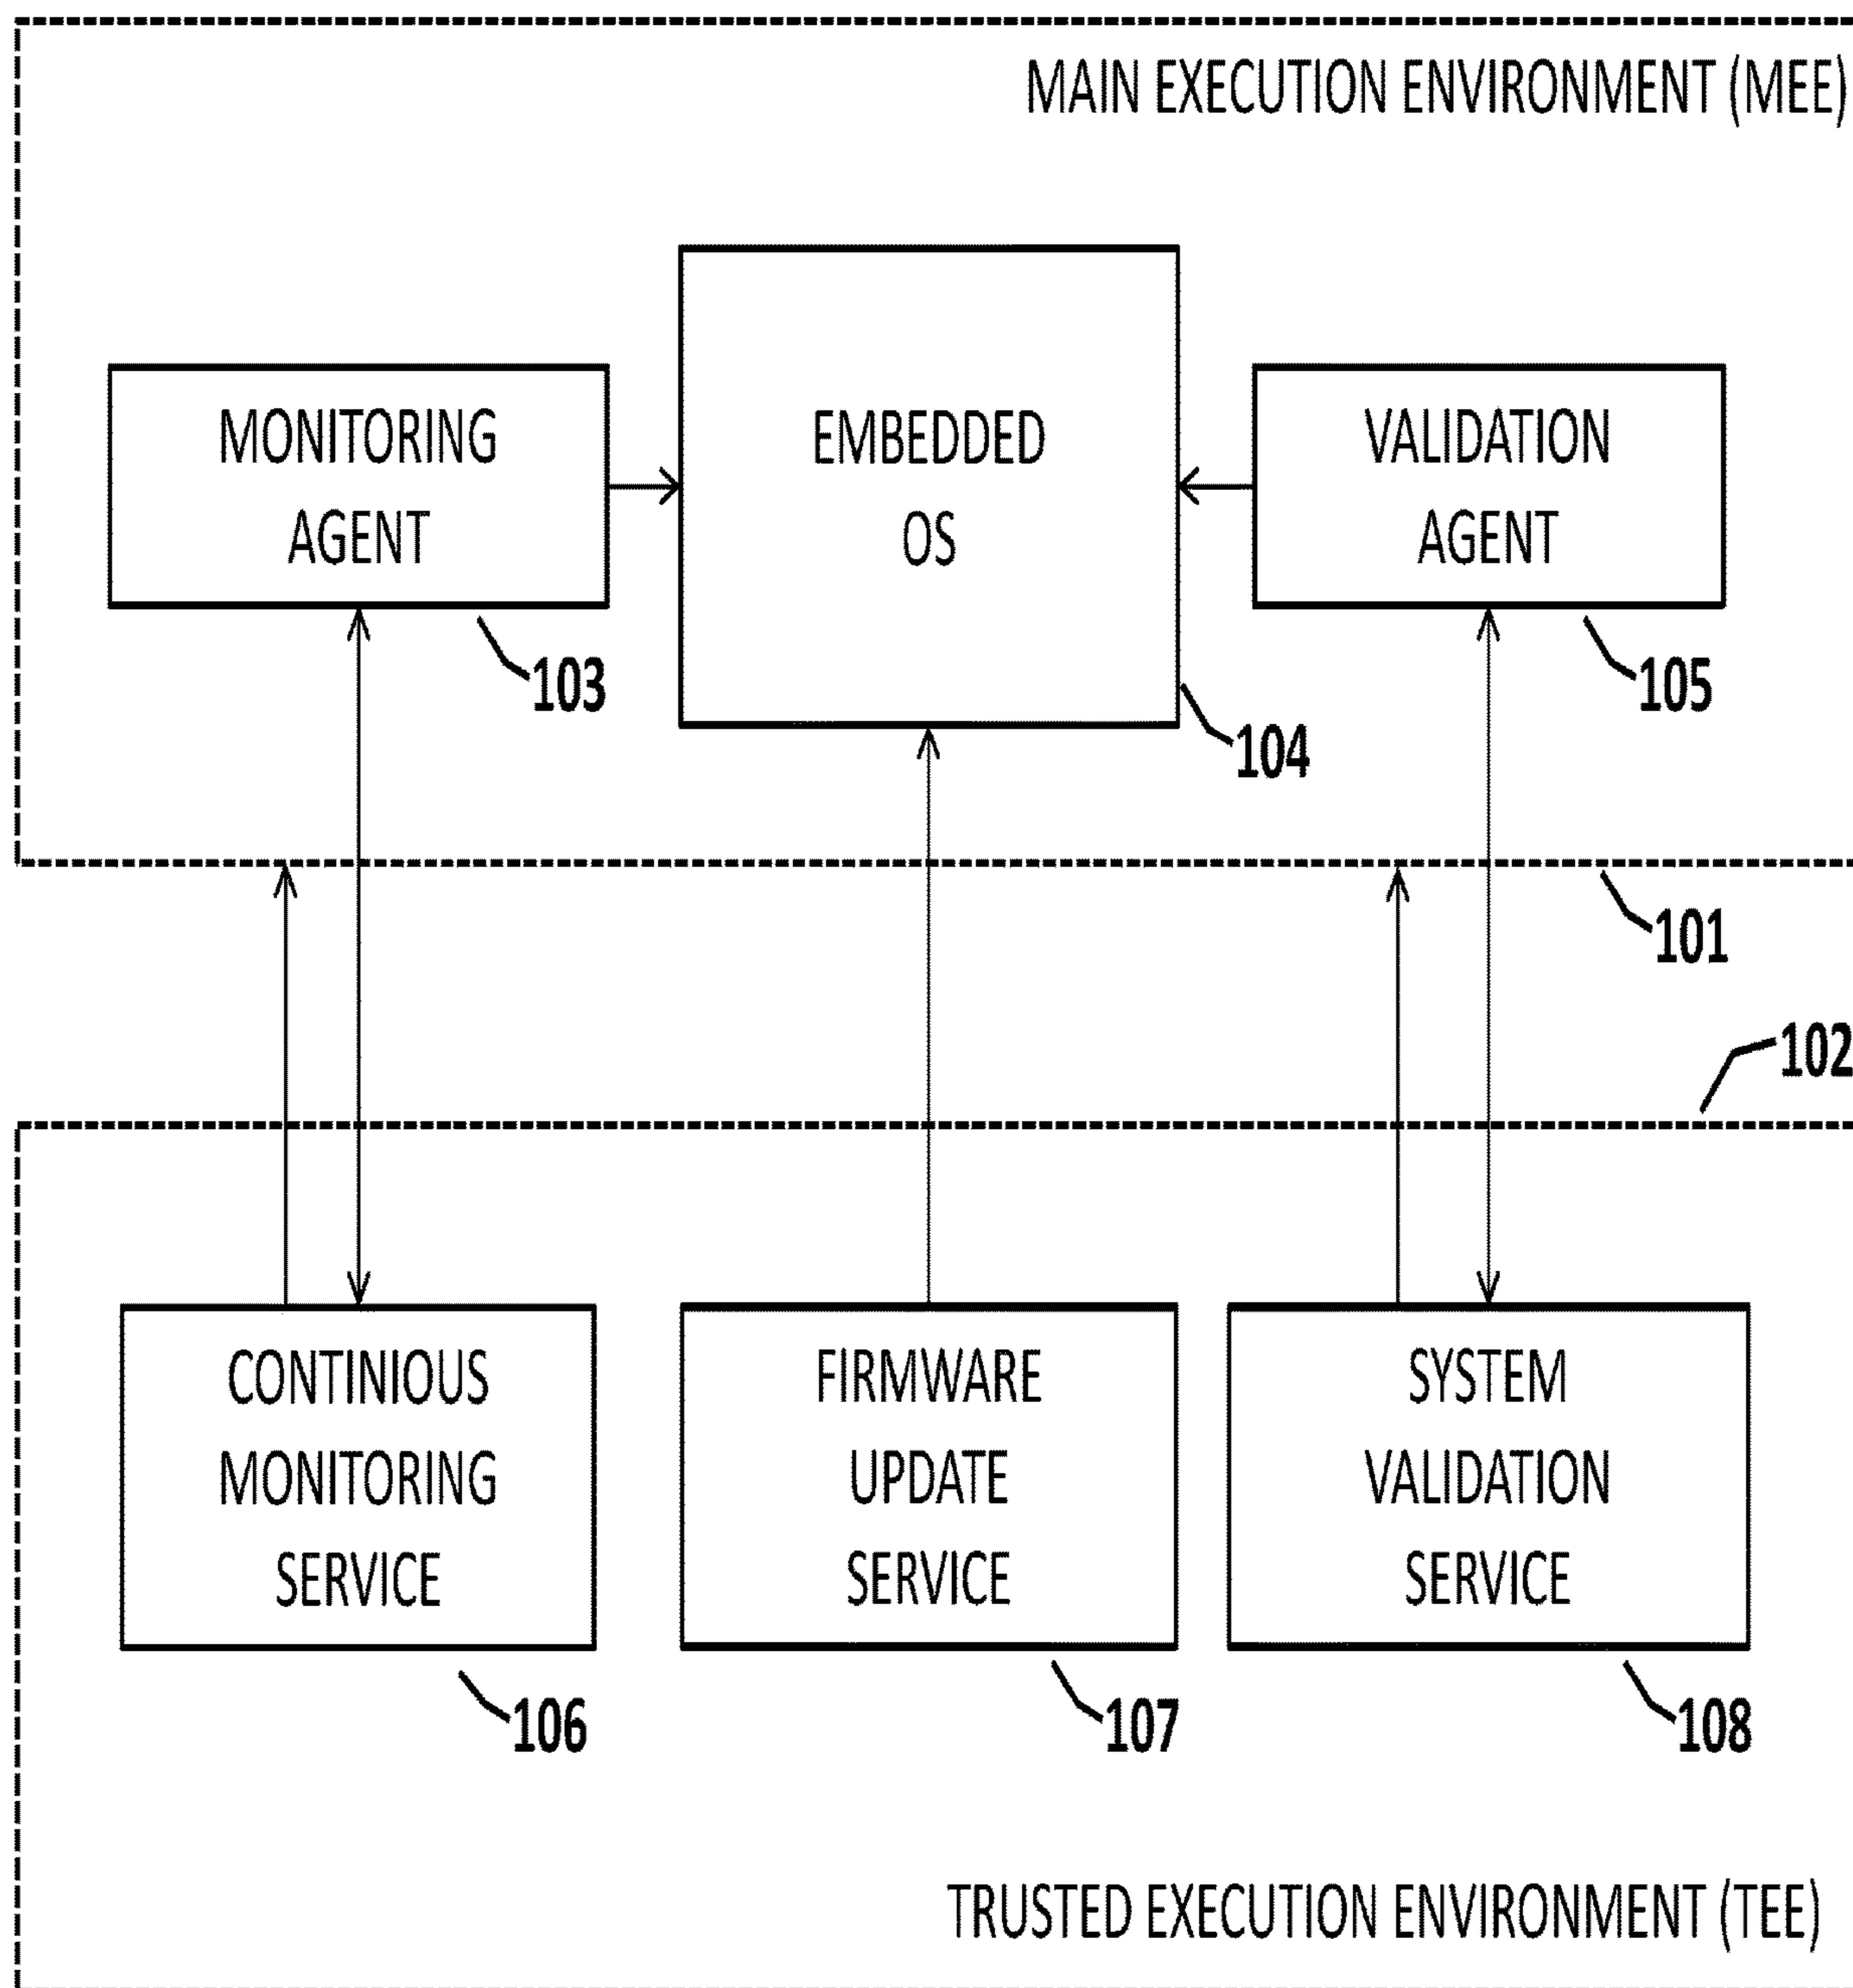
MAIN EXECUTION ENVIRONMENT (MEE)

MONITORING AGENT

EMBEDDED OS

VALIDATION AGENT

103

105

104

101

102

CONTINIOUS MONITORING SERVICE

FIRMWARE UPDATE SERVICE

SYSTEM VALIDATION SERVICE

106

107

108

TRUSTED EXECUTION ENVIRONMENT (TEE)